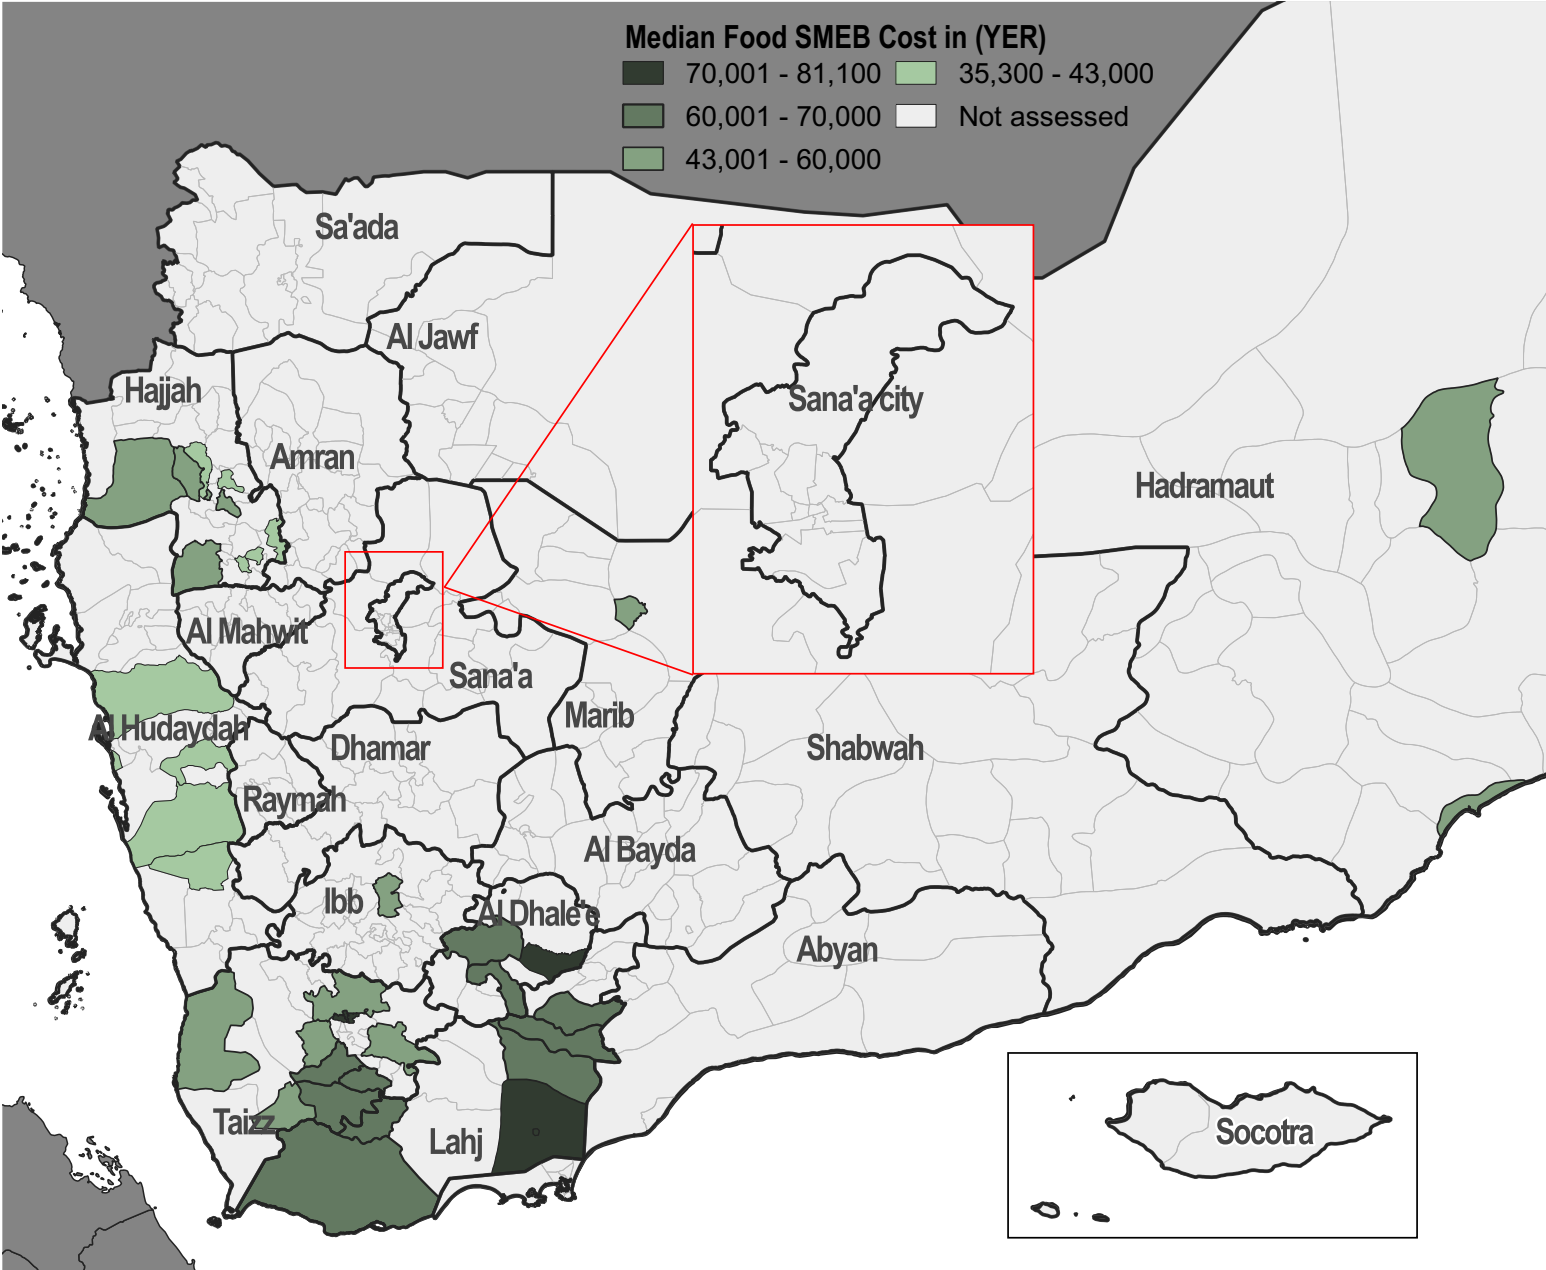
Median Food SMEB Cost in (YER)
70,001 - 81,100
35,300 - 43,000
60,001 - 70,000
Not assessed
43,001 - 60,000

Sa'ada
Al Jawf
Hajjah
Amran
Sana'a city
Hadramaut
Al Mahwit
Sana'a
Al Hudaydah
Marib
Dhamar
Shabwah
Raymah
Al Bayda
Ibb
Al Dhale'e
Abyan
Taizz
Lahj
Socotra